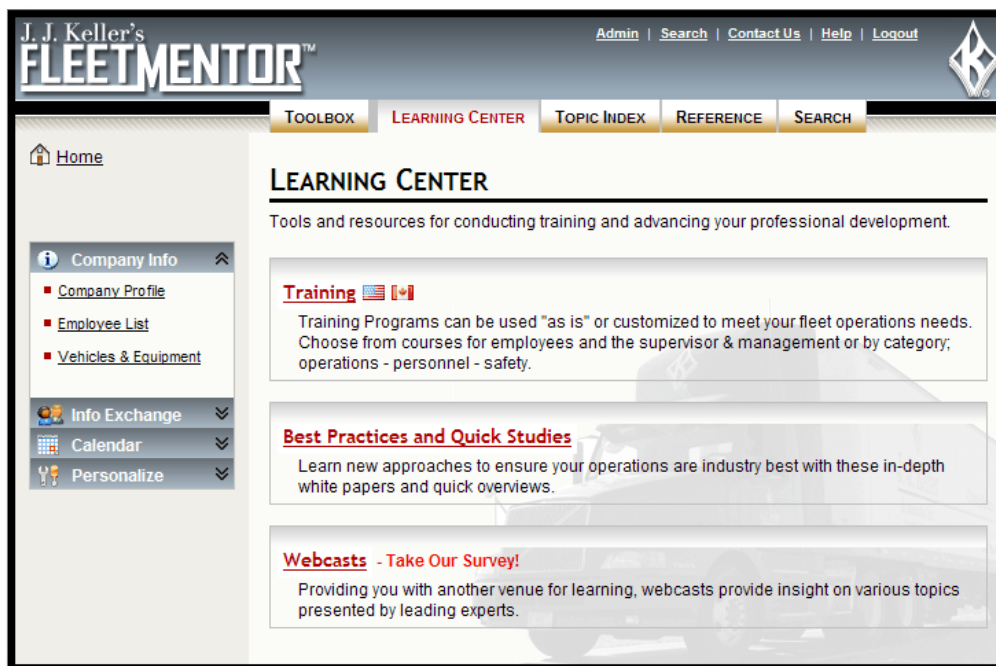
J. J. Keller's
FLEETMENTOR™

Admin | Search | Contact Us | Help | Logout

TOOLBOX
LEARNING CENTER
TOPIC INDEX
REFERENCE
SEARCH

Home

Company Info
Company Profile
Employee List
Vehicles & Equipment

Info Exchange
Calendar
Personalize

LEARNING CENTER

Tools and resources for conducting training and advancing your professional development.

Training

Training Programs can be used "as is" or customized to meet your fleet operations needs. Choose from courses for employees and the supervisor & management or by category; operations - personnel - safety.

Best Practices and Quick Studies

Learn new approaches to ensure your operations are industry best with these in-depth white papers and quick overviews.

Webcasts - Take Our Survey!

Providing you with another venue for learning, webcasts provide insight on various topics presented by leading experts.